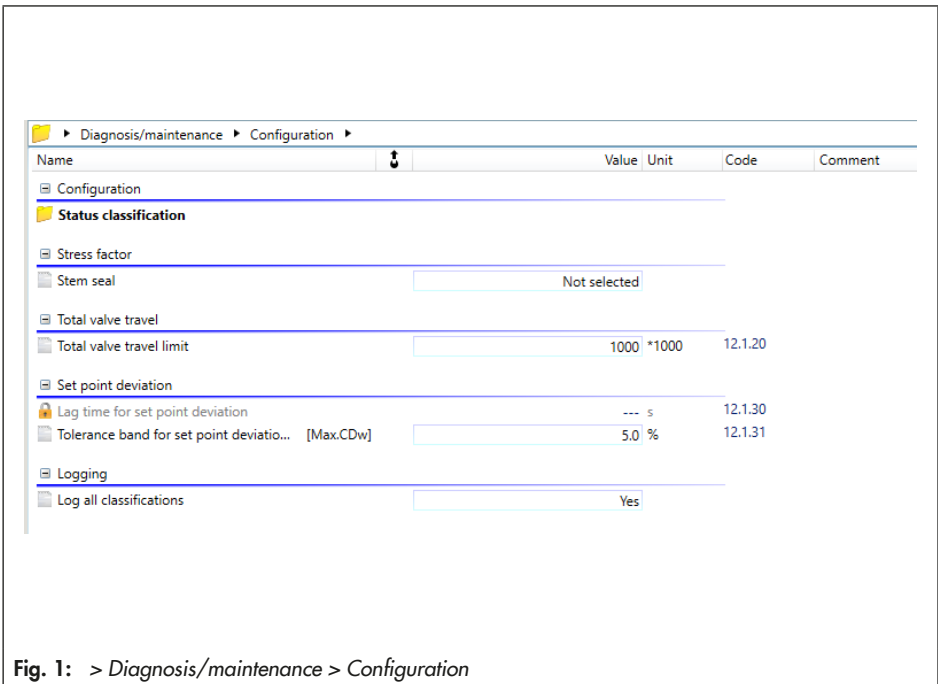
▸ Diagnosis/maintenance ▸ Configuration ▸

| Name | | Value | Unit | Code | Comment |
|---|---|---|---|---|---|
| ⊟ Configuration | | | | | |
| Status classification | | | | | |
| ⊟ Stress factor | | | | | |
| Stem seal | | Not selected | | | |
| ⊟ Total valve travel | | | | | |
| Total valve travel limit | | 1000 | *1000 | 12.1.20 | |
| ⊟ Set point deviation | | | | | |
| Lag time for set point deviation | | --- | s | 12.1.30 | |
| Tolerance band for set point deviatio... | [Max.CDw] | 5.0 | % | 12.1.31 | |
| ⊟ Logging | | | | | |
| Log all classifications | | Yes | | | |

Fig. 1: > Diagnosis/maintenance > Configuration